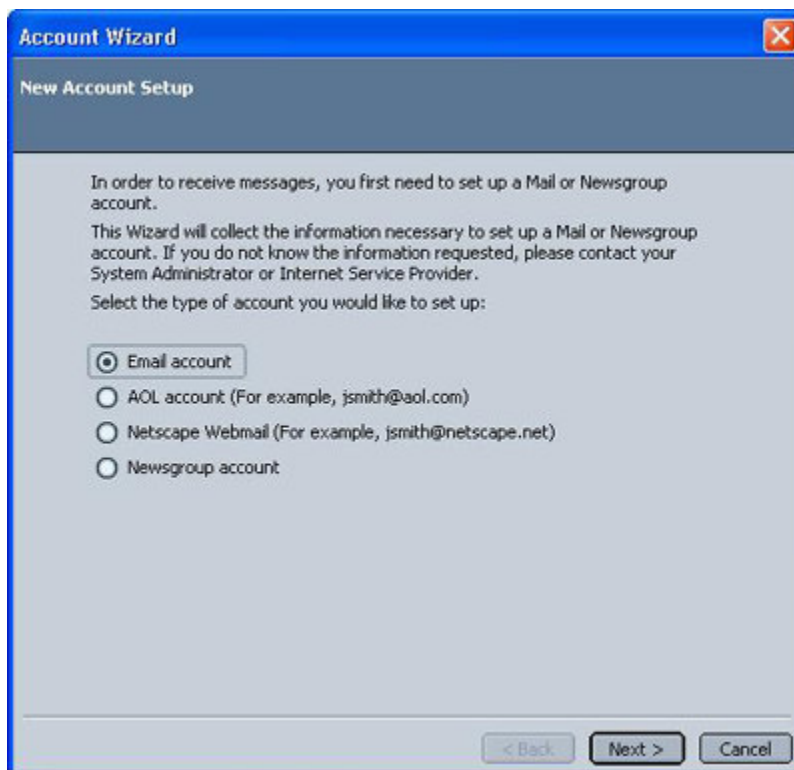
Account Wizard

New Account Setup

In order to receive messages, you first need to set up a Mail or Newsgroup account.

This Wizard will collect the information necessary to set up a Mail or Newsgroup account. If you do not know the information requested, please contact your System Administrator or Internet Service Provider.

Select the type of account you would like to set up:

Email account

AOL account (For example, jsmith@aol.com)

Netscape Webmail (For example, jsmith@netscape.net)

Newsgroup account

< Back

Next >

Cancel